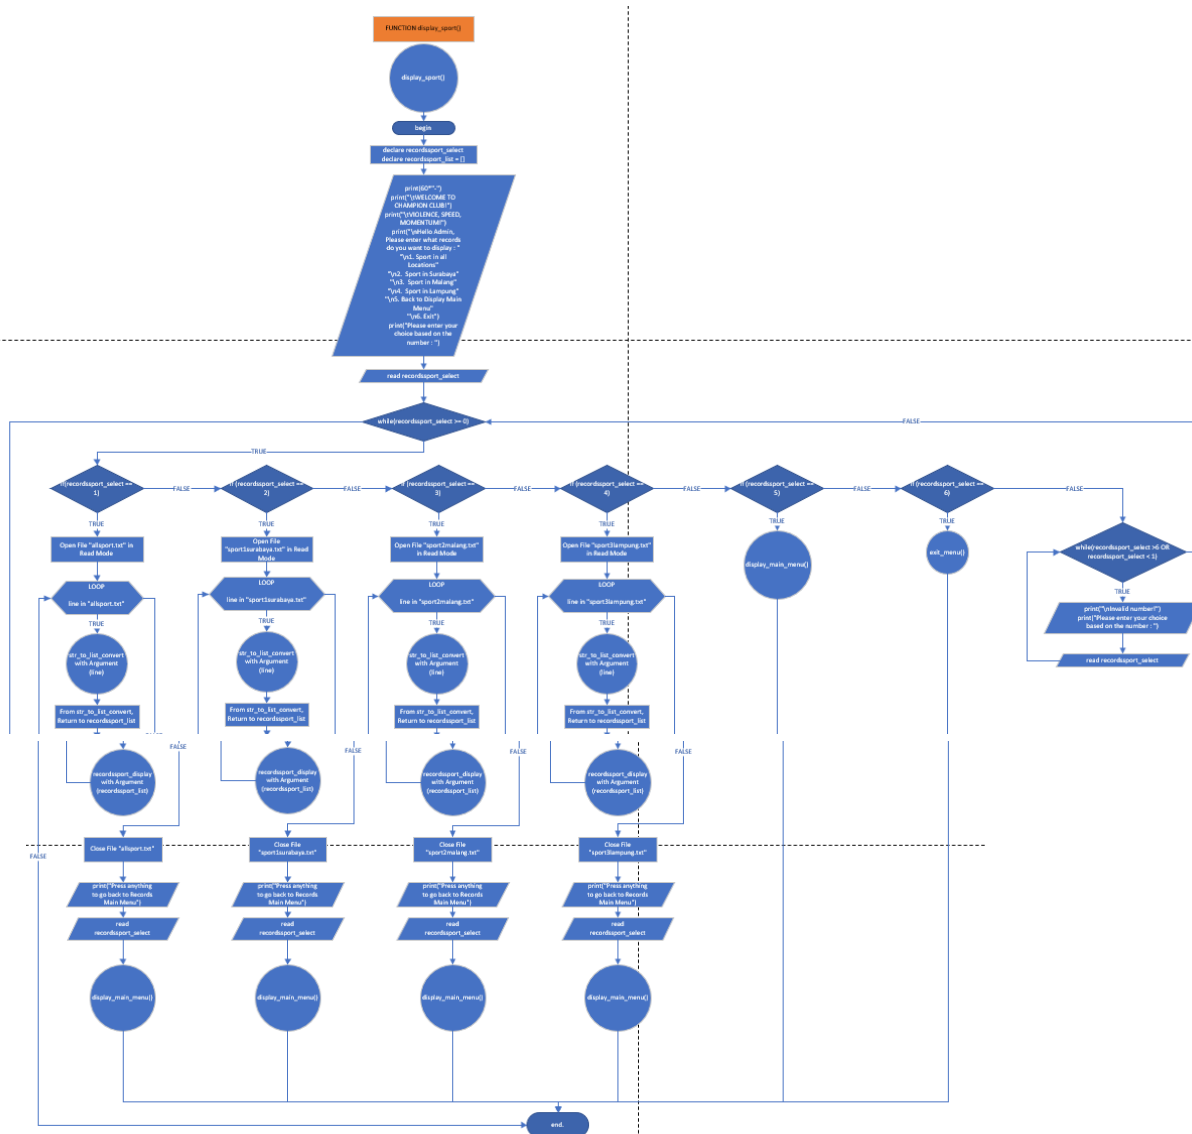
FUNCTION display_sport()

display_sport()

begin

declare recordssport_select
declare recordssport_list = []

print(60*"-")
print("\n\nWELCOME TO CHAMPION CLUB!")
print("\nVIOLENCE, SPEED, MOMENTUM!")
print("\nHello Admin, Please enter what records do you want to display : "
"\n1. Sport in all Locations"
"\n2. Sport in Surabaya"
"\n3. Sport in Malang"
"\n4. Sport in Lampung"
"\n5. Back to Display Main Menu"
"\n6. Exit")
print("Please enter your choice based on the number : ")

read recordssport_select

while(recordssport_select >= 0)

FALSE

TRUE

if(recordssport_select == 1)

FALSE

if (recordssport_select == 2)

FALSE

if (recordssport_select == 3)

FALSE

if (recordssport_select == 4)

FALSE

if (recordssport_select == 5)

FALSE

if (recordssport_select == 6)

FALSE

TRUE

Open File "allsport.txt" in Read Mode

TRUE

Open File "sport1surabaya.txt" in Read Mode

TRUE

Open File "sport2malang.txt" in Read Mode

TRUE

Open File "sport3lampung.txt" in Read Mode

TRUE

display_main_menu()

TRUE

exit_menu()

while(recordssport_select >6 OR recordssport_select < 1)

TRUE

print("\nInvalid number!")
print("Please enter your choice based on the number : ")

read recordssport_select

LOOP
line in "allsport.txt"

LOOP
line in "sport1surabaya.txt"

LOOP
line in "sport2malang.txt"

LOOP
line in "sport3lampung.txt"

TRUE

str_to_list_convert with Argument (line)

TRUE

str_to_list_convert with Argument (line)

TRUE

str_to_list_convert with Argument (line)

TRUE

str_to_list_convert with Argument (line)

From str_to_list_convert, Return to recordssport_list

From str_to_list_convert, Return to recordssport_list

From str_to_list_convert, Return to recordssport_list

From str_to_list_convert, Return to recordssport_list

FALSE

FALSE

FALSE

FALSE

recordssport_display with Argument (recordssport_list)

recordssport_display with Argument (recordssport_list)

recordssport_display with Argument (recordssport_list)

recordssport_display with Argument (recordssport_list)

FALSE

Close File "allsport.txt"

Close File "sport1surabaya.txt"

Close File "sport2malang.txt"

Close File "sport3lampung.txt"

print("Press anything to go back to Records Main Menu")

print("Press anything to go back to Records Main Menu")

print("Press anything to go back to Records Main Menu")

print("Press anything to go back to Records Main Menu")

read recordssport_select

read recordssport_select

read recordssport_select

read recordssport_select

display_main_menu()

display_main_menu()

display_main_menu()

display_main_menu()

end.